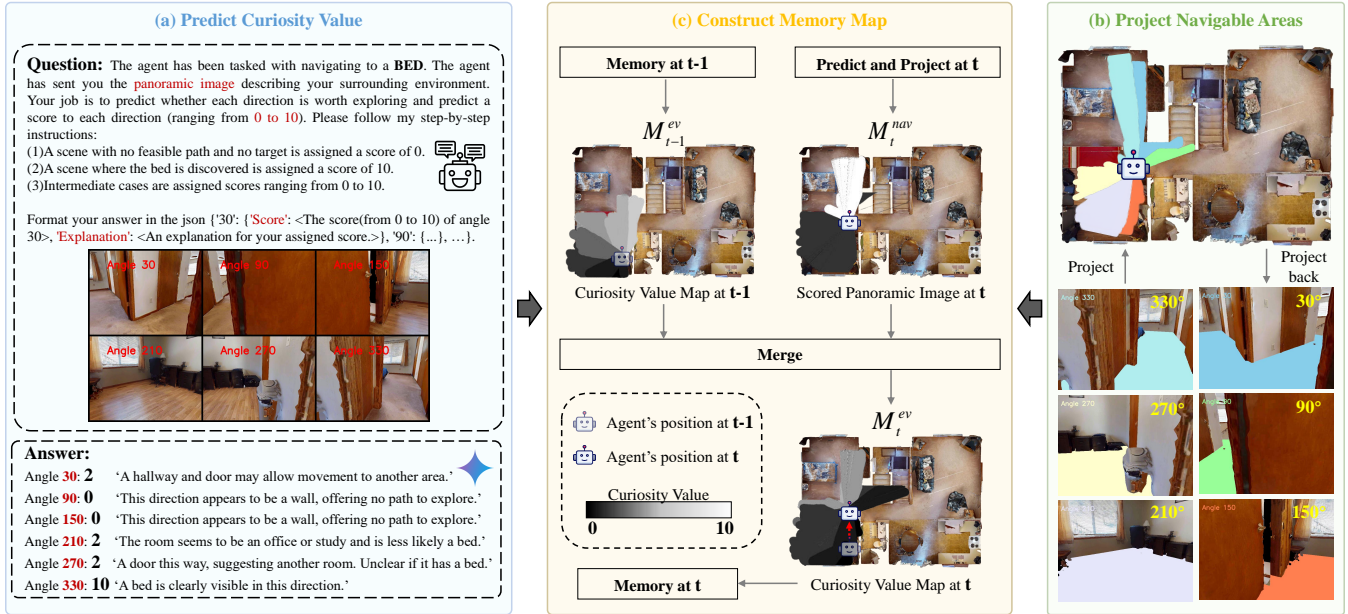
(a) Predict Curiosity Value

Question: The agent has been tasked with navigating to a BED. The agent has sent you the panoramic image describing your surrounding environment. Your job is to predict whether each direction is worth exploring and predict a score to each direction (ranging from 0 to 10). Please follow my step-by-step instructions:
(1)A scene with no feasible path and no target is assigned a score of 0.
(2)A scene where the bed is discovered is assigned a score of 10.
(3)Intermediate cases are assigned scores ranging from 0 to 10.

Format your answer in the json {'30': {'Score': <The score(from 0 to 10) of angle 30>, 'Explanation': <An explanation for your assigned score.>}, '90': {...}, ...}.

Angle 30
Angle 90
Angle 150
Angle 210
Angle 270
Angle 330

Answer:
Angle 30: 2 'A hallway and door may allow movement to another area.'
Angle 90: 0 'This direction appears to be a wall, offering no path to explore.'
Angle 150: 0 'This direction appears to be a wall, offering no path to explore.'
Angle 210: 2 'The room seems to be an office or study and is less likely a bed.'
Angle 270: 2 'A door this way, suggesting another room. Unclear if it has a bed.'
Angle 330: 10 'A bed is clearly visible in this direction.'

(c) Construct Memory Map

Memory at t-1
Predict and Project at t
$M_{t-1}^{ev}$
$M_{t}^{nav}$
Curiosity Value Map at t-1
Scored Panoramic Image at t
Merge
Agent's position at t-1
Agent's position at t
Curiosity Value
0
10
$M_{t}^{ev}$
Memory at t
Curiosity Value Map at t

(b) Project Navigable Areas

Project
Project back
Angle 330
330°
Angle 30
30°
Angle 270
270°
Angle 90
90°
Angle 210
210°
Angle 150
150°